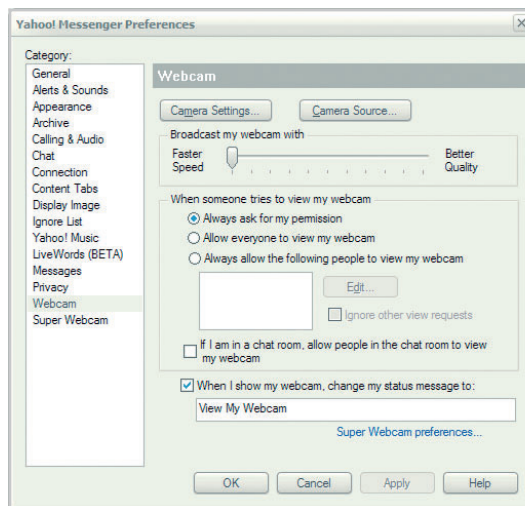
Yahoo! Messenger Preferences

Category:
General
Alerts & Sounds
Appearance
Archive
Calling & Audio
Chat
Connection
Content Tabs
Display Image
Ignore List
Yahoo! Music
LiveWords (BETA)
Messages
Privacy
Webcam
Super Webcam

Webcam

Camera Settings...
Camera Source...

Broadcast my webcam with
Faster Speed
Better Quality

When someone tries to view my webcam
Always ask for my permission
Allow everyone to view my webcam
Always allow the following people to view my webcam

Edit...
Ignore other view requests

If I am in a chat room, allow people in the chat room to view my webcam

When I show my webcam, change my status message to:
View My Webcam

Super Webcam preferences...

OK
Cancel
Apply
Help